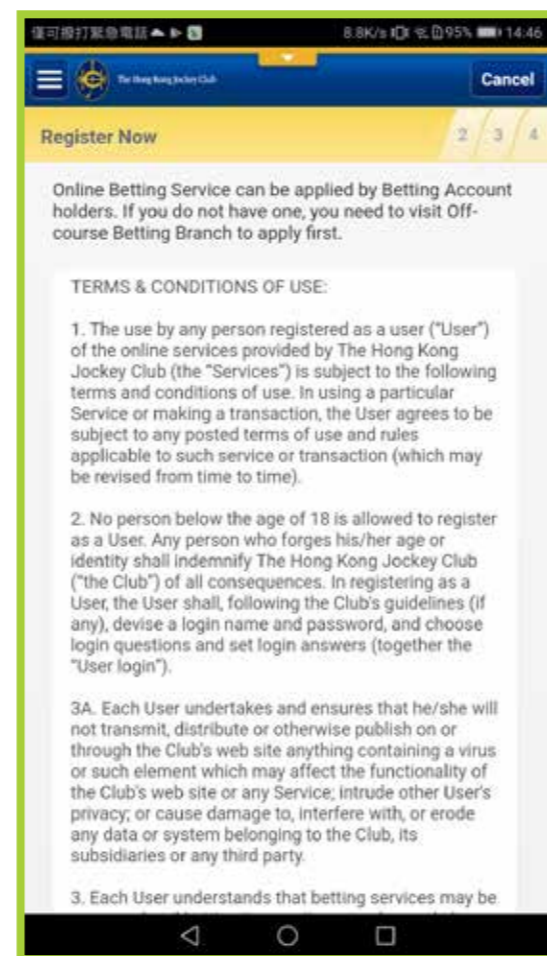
僅可撥打緊急電話

8.8K/s 95% 14:46

The Hong Kong Jockey Club

Cancel

Register Now

2 3 4

Online Betting Service can be applied by Betting Account holders. If you do not have one, you need to visit Off-course Betting Branch to apply first.

TERMS & CONDITIONS OF USE:

1. The use by any person registered as a user ("User") of the online services provided by The Hong Kong Jockey Club (the "Services") is subject to the following terms and conditions of use. In using a particular Service or making a transaction, the User agrees to be subject to any posted terms of use and rules applicable to such service or transaction (which may be revised from time to time).

2. No person below the age of 18 is allowed to register as a User. Any person who forges his/her age or identity shall indemnify The Hong Kong Jockey Club ("the Club") of all consequences. In registering as a User, the User shall, following the Club's guidelines (if any), devise a login name and password, and choose login questions and set login answers (together the "User login").

3A. Each User undertakes and ensures that he/she will not transmit, distribute or otherwise publish on or through the Club's web site anything containing a virus or such element which may affect the functionality of the Club's web site or any Service; intrude other User's privacy; or cause damage to, interfere with, or erode any data or system belonging to the Club, its subsidiaries or any third party.

3. Each User understands that betting services may be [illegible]